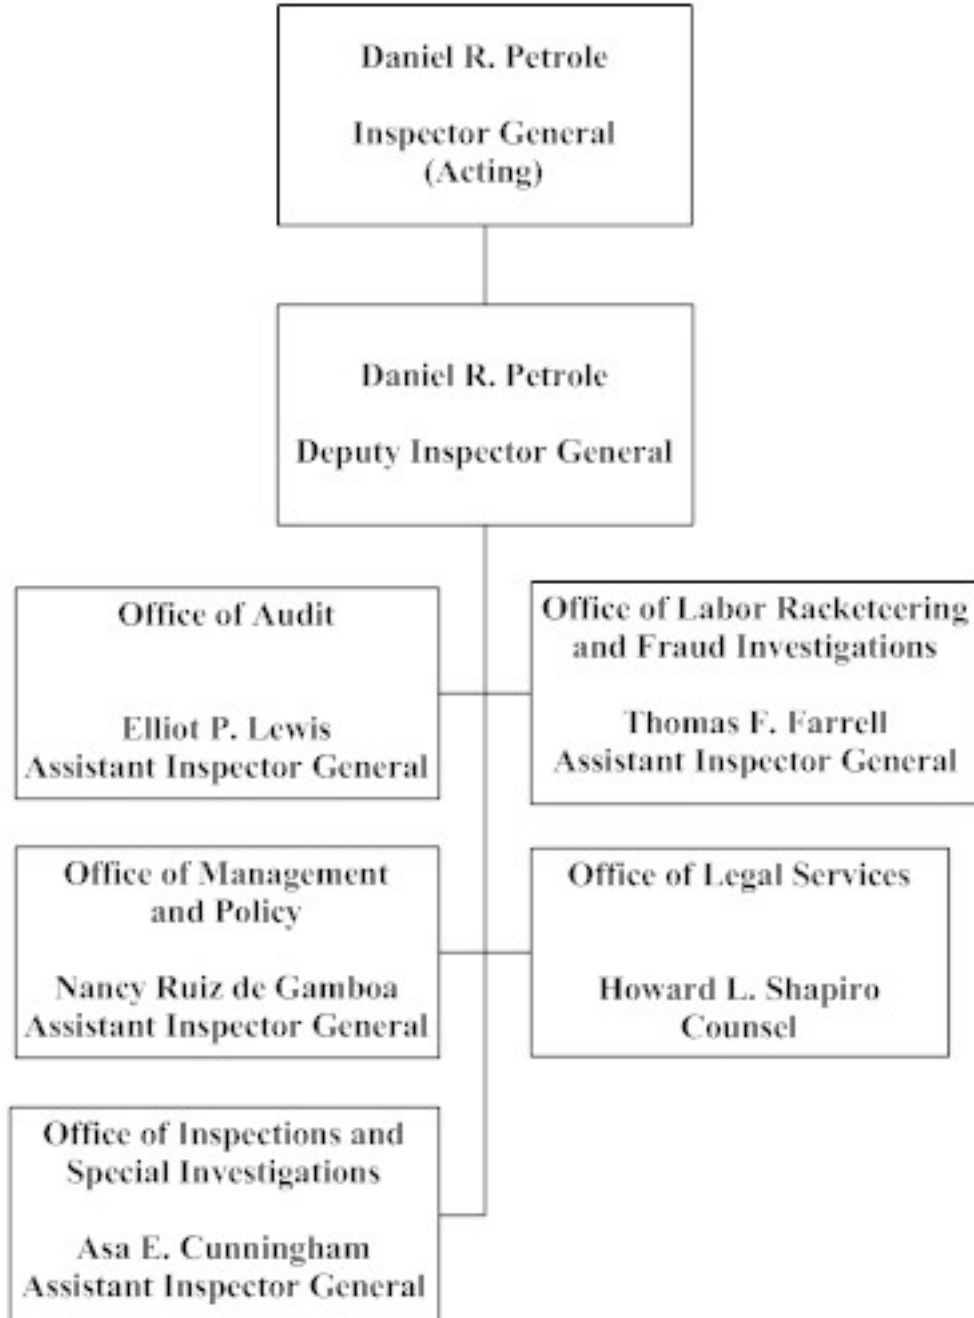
Daniel R. Petrole

Inspector General
(Acting)

Daniel R. Petrole

Deputy Inspector General

Office of Audit

Elliot P. Lewis
Assistant Inspector General

Office of Labor Racketeering and Fraud Investigations

Thomas F. Farrell
Assistant Inspector General

Office of Management and Policy

Nancy Ruiz de Gamboa
Assistant Inspector General

Office of Legal Services

Howard L. Shapiro
Counsel

Office of Inspections and Special Investigations

Asa E. Cunningham
Assistant Inspector General